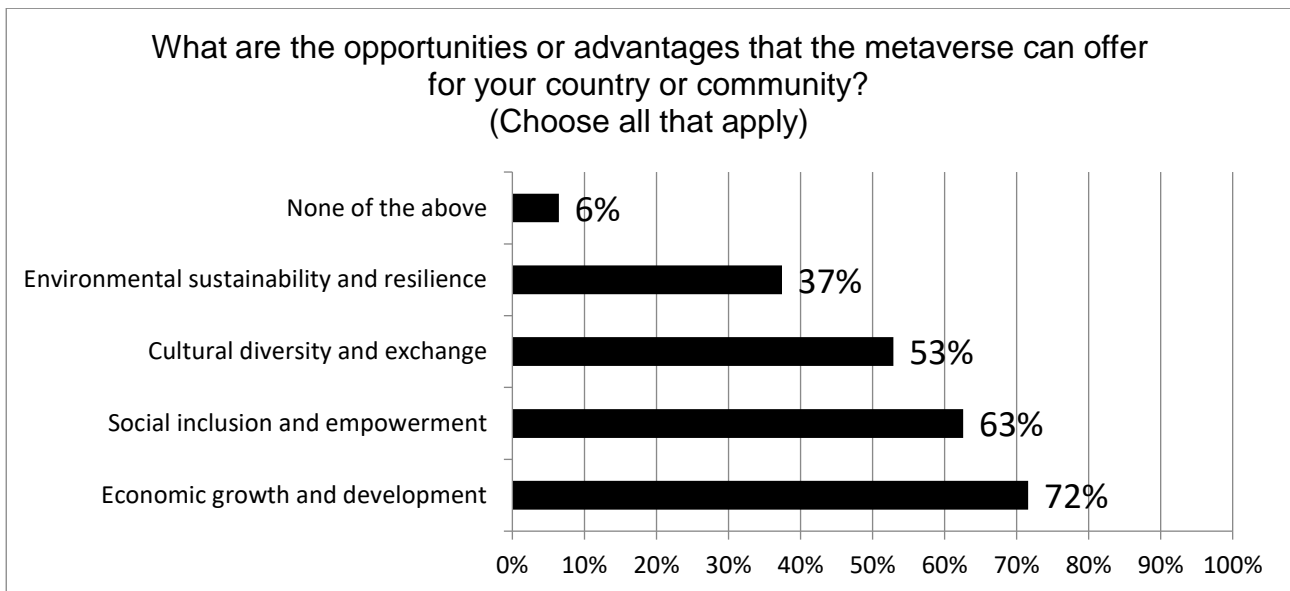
What are the opportunities or advantages that the metaverse can offer for your country or community?
(Choose all that apply)

None of the above 6%
Environmental sustainability and resilience 37%
Cultural diversity and exchange 53%
Social inclusion and empowerment 63%
Economic growth and development 72%

0% 10% 20% 30% 40% 50% 60% 70% 80% 90% 100%